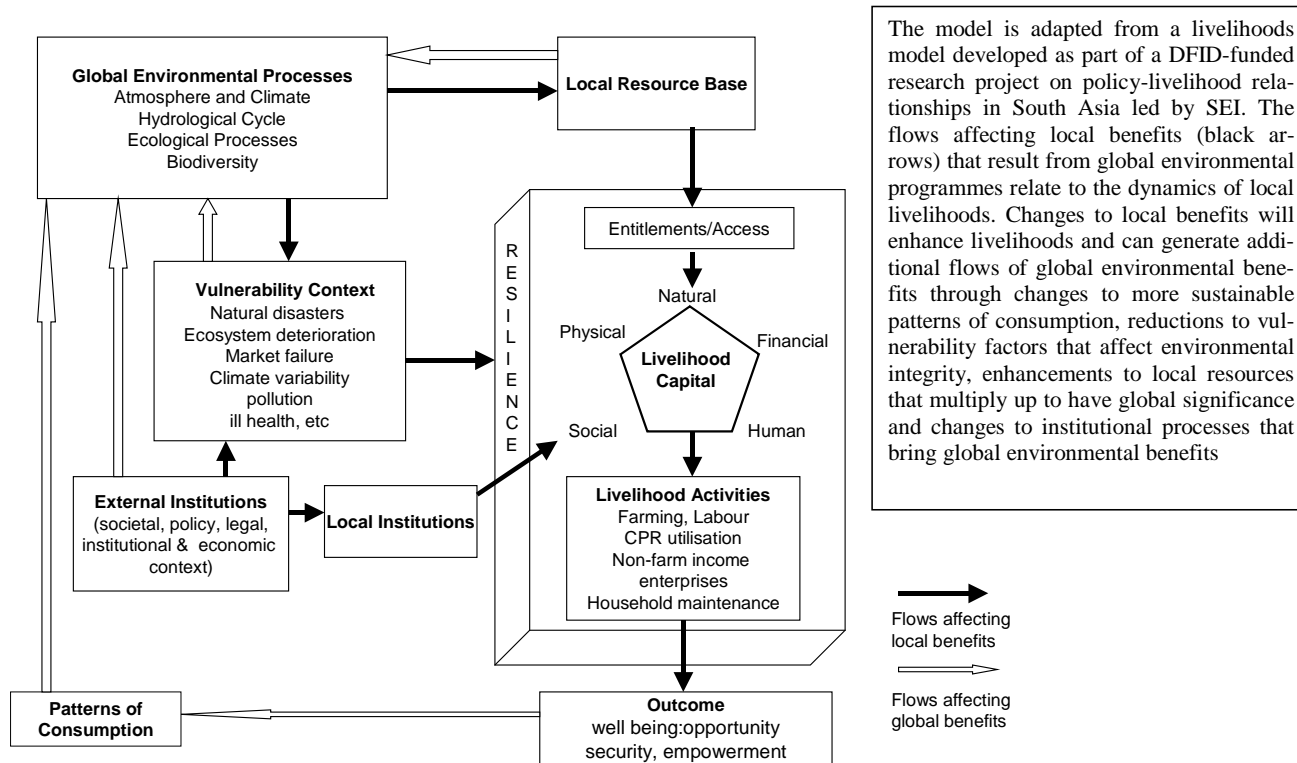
Global Environmental Processes
Atmosphere and Climate
Hydrological Cycle
Ecological Processes
Biodiversity

Local Resource Base

Vulnerability Context
Natural disasters
Ecosystem deterioration
Market failure
Climate variability
pollution
ill health, etc

RESILIENCE

Entitlements/Access

Natural
Physical
Financial
Livelihood Capital
Social
Human

External Institutions
(societal, policy, legal, institutional & economic context)

Local Institutions

Livelihood Activities
Farming, Labour
CPR utilisation
Non-farm income enterprises
Household maintenance

Patterns of Consumption

Outcome
well being:opportunity
security, empowerment

The model is adapted from a livelihoods model developed as part of a DFID-funded research project on policy-livelihood relationships in South Asia led by SEI. The flows affecting local benefits (black arrows) that result from global environmental programmes relate to the dynamics of local livelihoods. Changes to local benefits will enhance livelihoods and can generate additional flows of global environmental benefits through changes to more sustainable patterns of consumption, reductions to vulnerability factors that affect environmental integrity, enhancements to local resources that multiply up to have global significance and changes to institutional processes that bring global environmental benefits

Flows affecting local benefits

Flows affecting global benefits